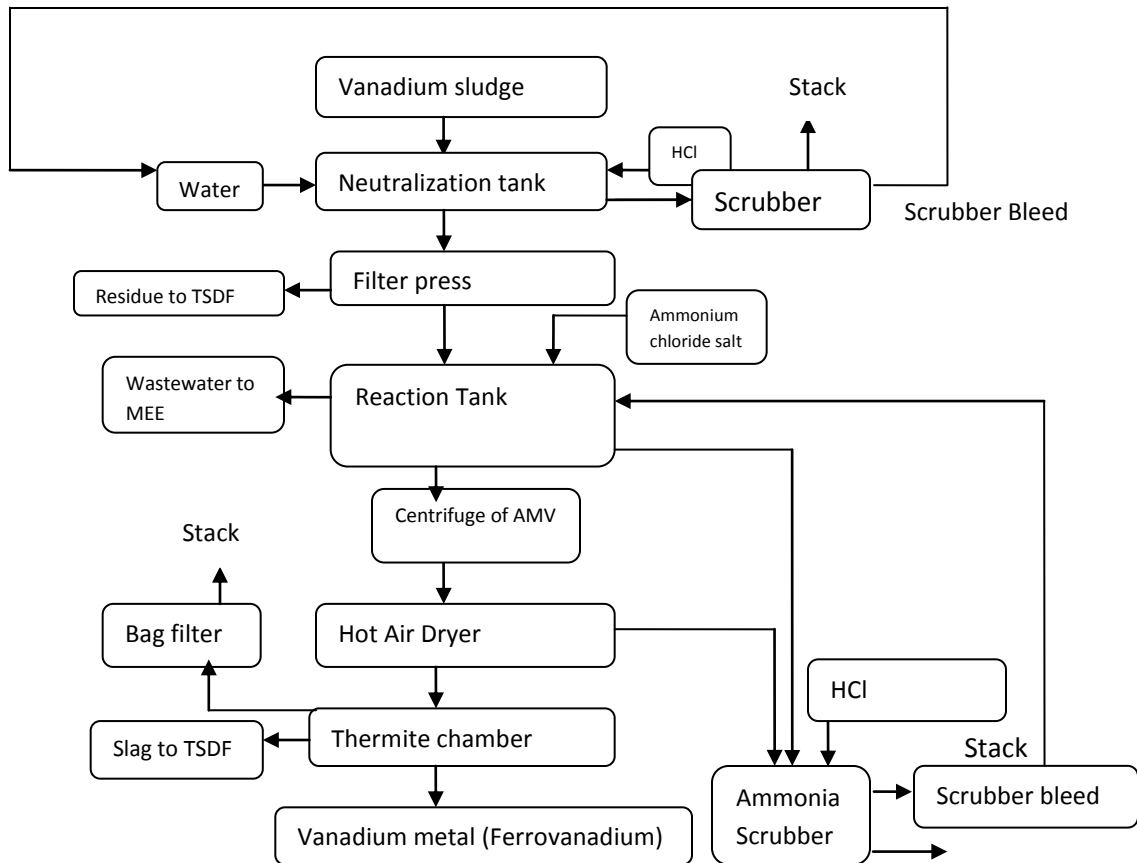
Vanadium sludge

Stack

HCl

Water

Neutralization tank

Scrubber

Scrubber Bleed

Filter press

Residue to TSDF

Ammonium chloride salt

Wastewater to MEE

Reaction Tank

Centrifuge of AMV

Stack

Bag filter

Hot Air Dryer

HCl

Slag to TSDF

Thermite chamber

Stack

Ammonia Scrubber

Scrubber bleed

Vanadium metal (Ferrovanadium)